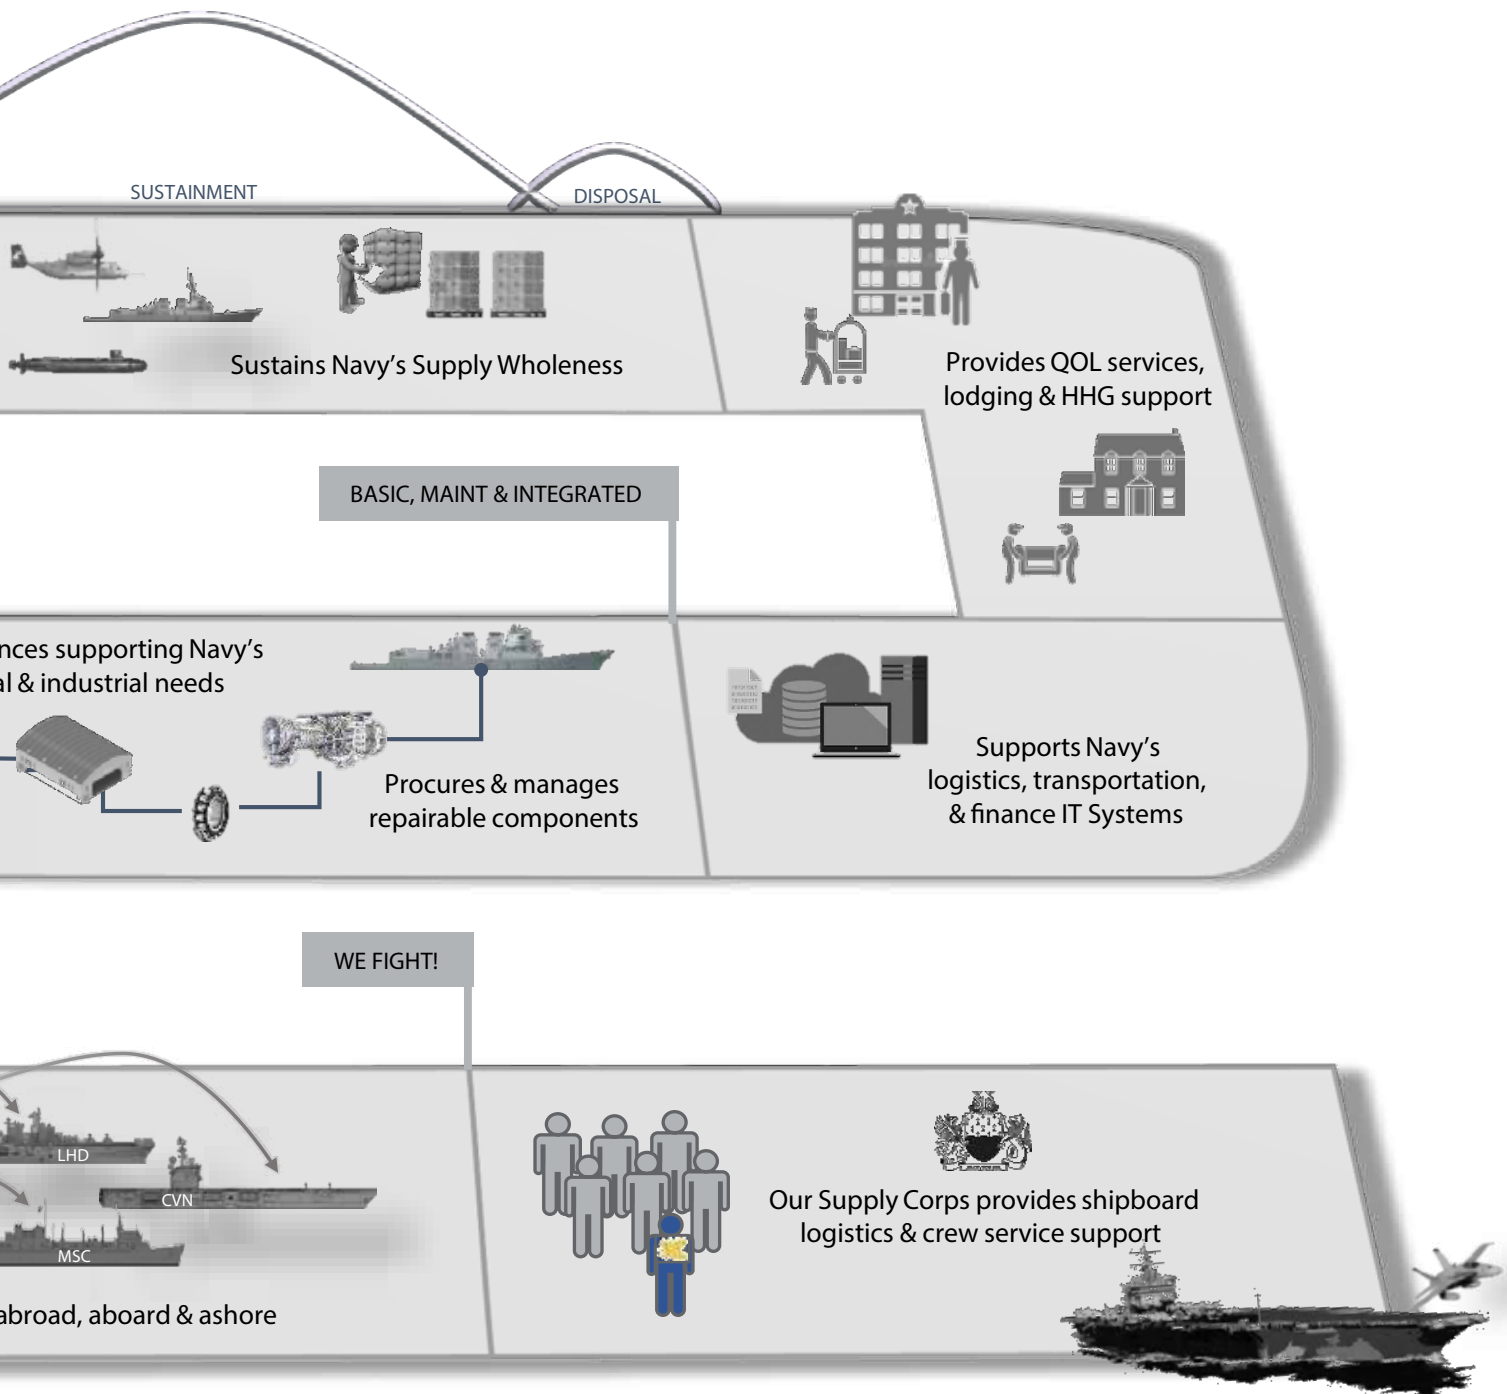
SUSTAINMENT

DISPOSAL

Sustains Navy's Supply Wholeness

Provides QOL services, lodging & HHG support

BASIC, MAINT & INTEGRATED

nces supporting Navy's al & industrial needs

Procures & manages repairable components

Supports Navy's logistics, transportation, & finance IT Systems

WE FIGHT!

LHD

CVN

MSC

abroad, aboard & ashore

Our Supply Corps provides shipboard logistics & crew service support